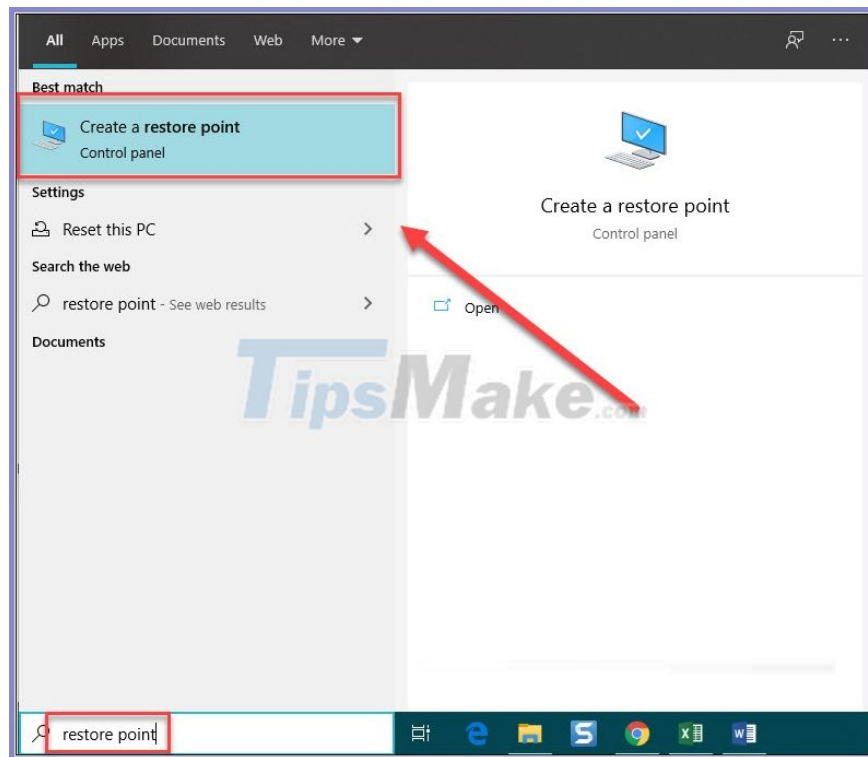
All Apps Documents Web More ▾

Best match

Create a restore point
Control panel

Settings

Reset this PC

Search the web

restore point - See web results

Documents

Create a restore point
Control panel

Open

TipsMake.com

restore point